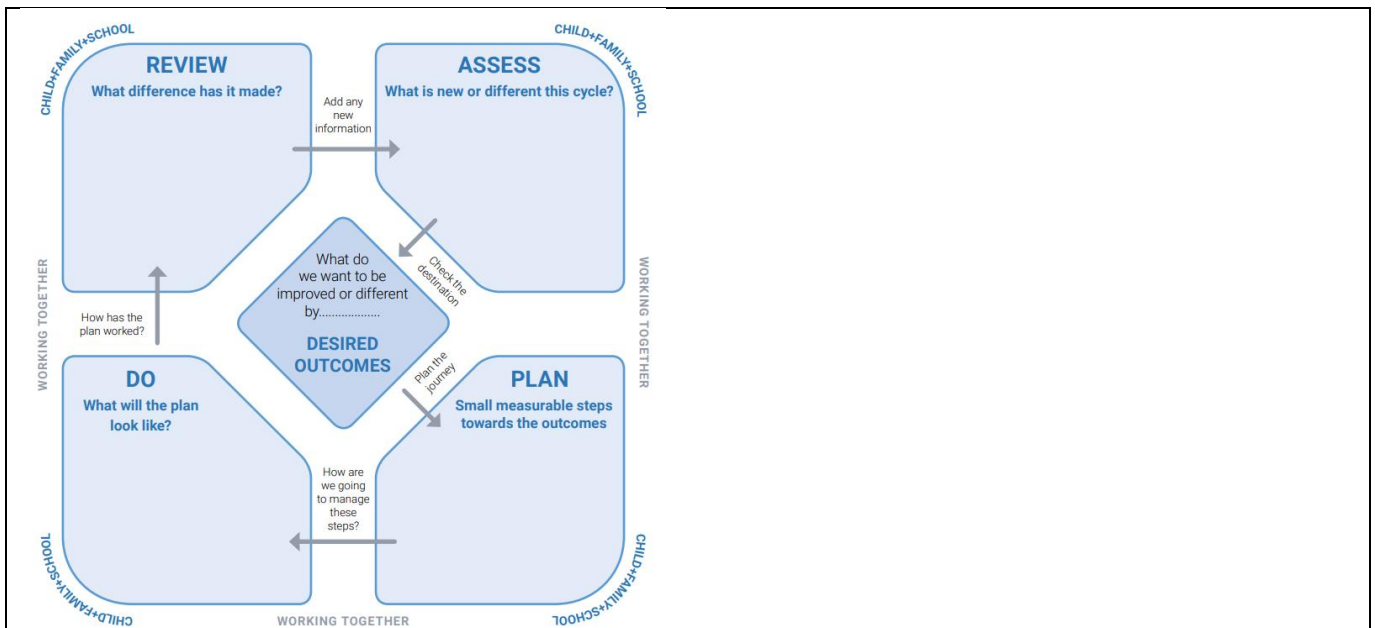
CHILD+FAMILY+SCHOOL

REVIEW
What difference has it made?

Add any new information

CHILD+FAMILY+SCHOOL

ASSESS
What is new or different this cycle?

Check the destination

What do we want to be improved or different by..................

DESIRED OUTCOMES

WORKING TOGETHER

How has the plan worked?

WORKING TOGETHER

Plan the journey

DO
What will the plan look like?

PLAN
Small measurable steps towards the outcomes

How are we going to manage these steps?

CHILD+FAMILY+SCHOOL

WORKING TOGETHER

CHILD+FAMILY+SCHOOL